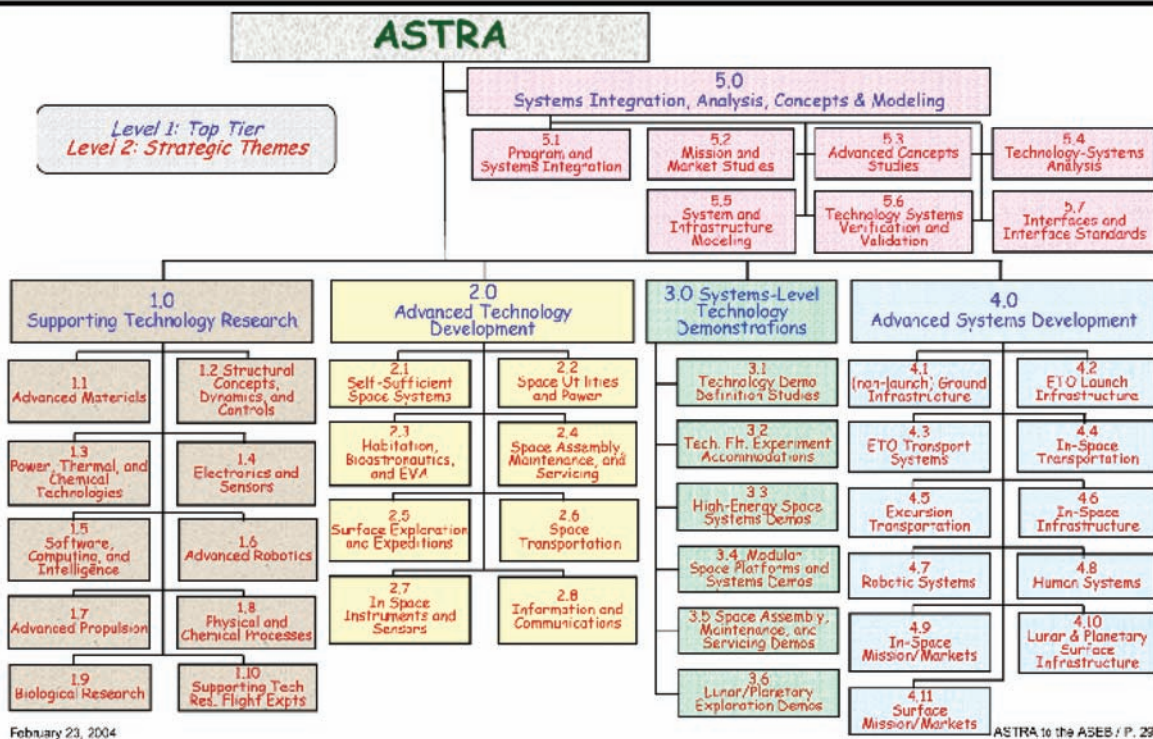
ASTRA

Level 1: Top Tier
Level 2: Strategic Themes

5.0
Systems Integration, Analysis, Concepts & Modeling

5.1
Program and Systems Integration

5.2
Mission and Market Studies

5.3
Advanced Concepts Studies

5.4
Technology-Systems Analysis

5.5
System and Infrastructure Modeling

5.6
Technology Systems Verification and Validation

5.7
Interfaces and Interface Standards

1.0
Supporting Technology Research

1.1
Advanced Materials

1.2 Structural Concepts, Dynamics, and Controls

1.3
Power, Thermal, and Chemical Technologies

1.4
Electronics and Sensors

1.5
Software, Computing, and Intelligence

1.6
Advanced Robotics

1.7
Advanced Propulsion

1.8
Physical and Chemical Processes

1.9
Biological Research

1.10
Supporting Tech Res. Flight Expts

2.0
Advanced Technology Development

2.1
Self-Sufficient Space Systems

2.2
Space Utilities and Power

2.3
Habitation, Bioastronautics, and EVA

2.4
Space Assembly, Maintenance, and Servicing

2.5
Surface Exploration and Expeditions

2.6
Space Transportation

2.7
In Space Instruments and Sensors

2.8
Information and Communications

3.0 Systems-Level Technology Demonstrations

3.1
Technology Demo Definition Studies

3.2
Tech. Flt. Experiment Accommodations

3.3
High-Energy Space Systems Demos

3.4 Modular Space Platforms and Systems Demos

3.5 Space Assembly, Maintenance, and Servicing Demos

3.6
Lunar/Planetary Exploration Demos

4.0
Advanced Systems Development

4.1
(non-launch) Ground Infrastructure

4.2
ETO Launch Infrastructure

4.3
ETO Transport Systems

4.4
In-Space Transportation

4.5
Excursion Transportation

4.6
In-Space Infrastructure

4.7
Robotic Systems

4.8
Human Systems

4.9
In-Space Mission/Markets

4.10
Lunar & Planetary Surface Infrastructure

4.11
Surface Mission/Markets

February 23, 2004

ASTRA to the ASEB / P. 23